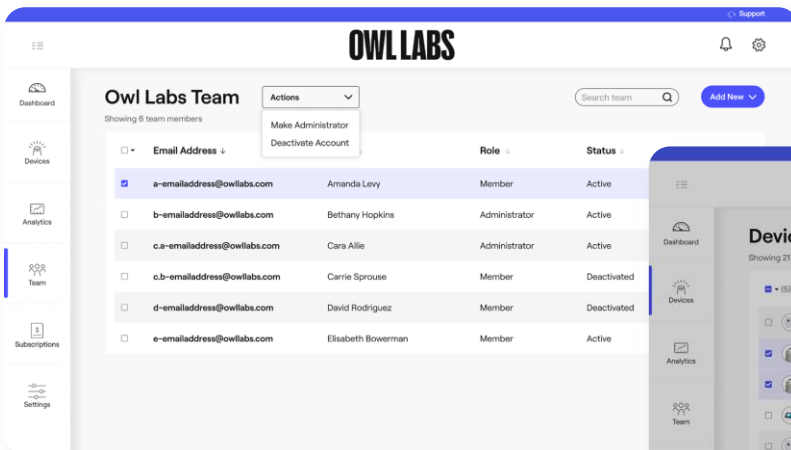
Support

OWL LABS

Dashboard

Devices

Analytics

Team

Subscriptions

Settings

Owl Labs Team

Showing 6 team members

Actions

Make Administrator

Deactivate Account

Search team

Add New

| | Email Address ↓ | | Role ↓ | Status ↓ |
|---|---|---|---|---|
| ☑ | a-emailaddress@owllabs.com | Amanda Levy | Member | Active |
| ☐ | b-emailaddress@owllabs.com | Bethany Hopkins | Administrator | Active |
| ☐ | c.a-emailaddress@owllabs.com | Cara Allie | Administrator | Active |
| ☐ | c.b-emailaddress@owllabs.com | Carrie Sprouse | Member | Deactivated |
| ☐ | d-emailaddress@owllabs.com | David Rodriguez | Member | Deactivated |
| ☐ | e-emailaddress@owllabs.com | Elisabeth Bowerman | Member | Active |

Dashboard

Devices

Analytics

Team

Devic

Showing 21

(5)